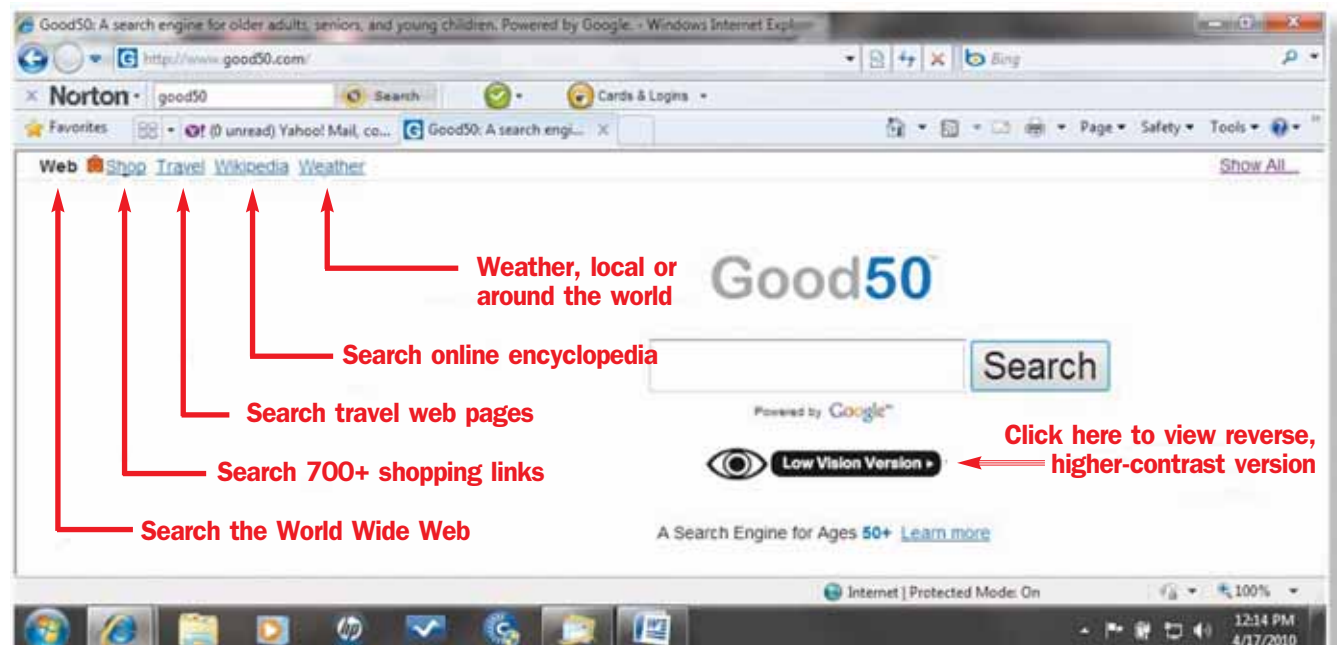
Good50: A search engine for older adults, seniors, and young children. Powered by Google. - Windows Internet Explo

http://www.good50.com/

Bing

× Norton · good50 Search Cards & Logins

Favorites (0 unread) Yahoo! Mail, co... Good50: A search engi... ×

Page Safety Tools

Web Shop Travel Wikipedia Weather

Show All

Weather, local or around the world

Good50

Search online encyclopedia

Search

Search travel web pages

Powered by Google

Click here to view reverse, higher-contrast version

Search 700+ shopping links

Low Vision Version ▸

Search the World Wide Web

A Search Engine for Ages 50+ Learn more

Internet | Protected Mode: On

100%

12:14 PM
4/17/2010